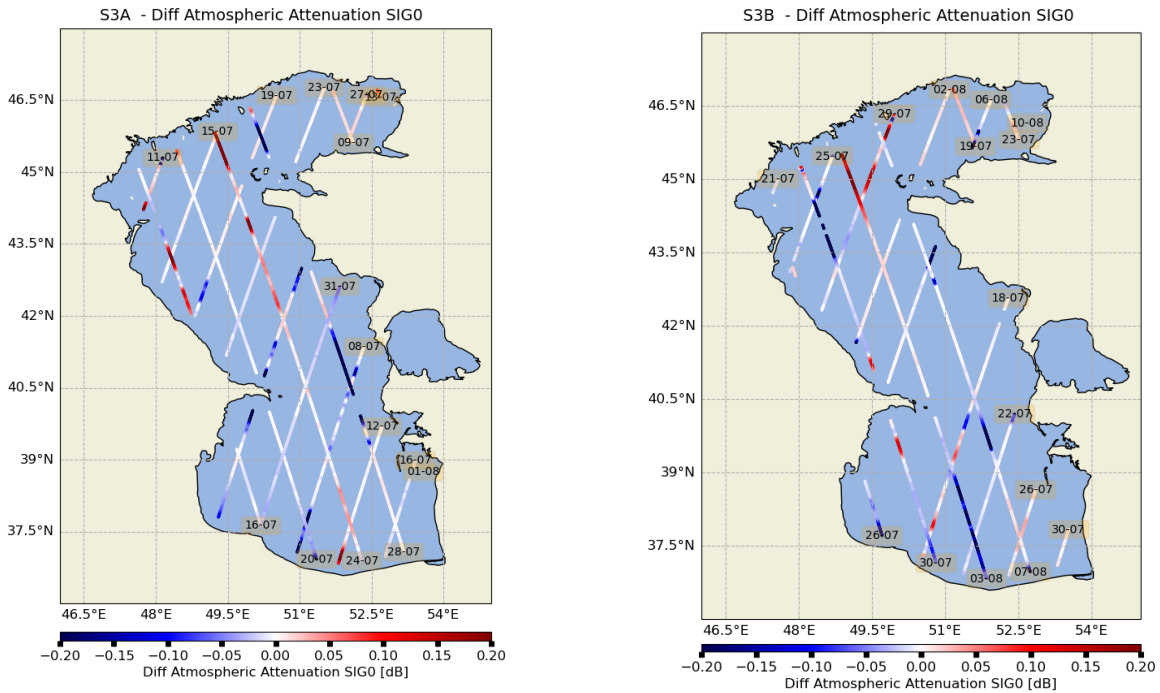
S3A - Diff Atmospheric Attenuation SIG0

46.5°N
45°N
43.5°N
42°N
40.5°N
39°N
37.5°N

19-07
23-07
27-07
29-07
15-07
09-07
11-07
31-07
08-07
12-07
16-07
01-08
16-07
20-07
24-07
28-07

46.5°E 48°E 49.5°E 51°E 52.5°E 54°E

−0.20 −0.15 −0.10 −0.05 0.00 0.05 0.10 0.15 0.20
Diff Atmospheric Attenuation SIG0 [dB]

S3B - Diff Atmospheric Attenuation SIG0

46.5°N
45°N
43.5°N
42°N
40.5°N
39°N
37.5°N

02-08
06-08
29-07
10-08
23-07
19-07
25-07
21-07
18-07
22-07
26-07
30-07
26-07
30-07
03-08
07-08

46.5°E 48°E 49.5°E 51°E 52.5°E 54°E

−0.20 −0.15 −0.10 −0.05 0.00 0.05 0.10 0.15 0.20
Diff Atmospheric Attenuation SIG0 [dB]